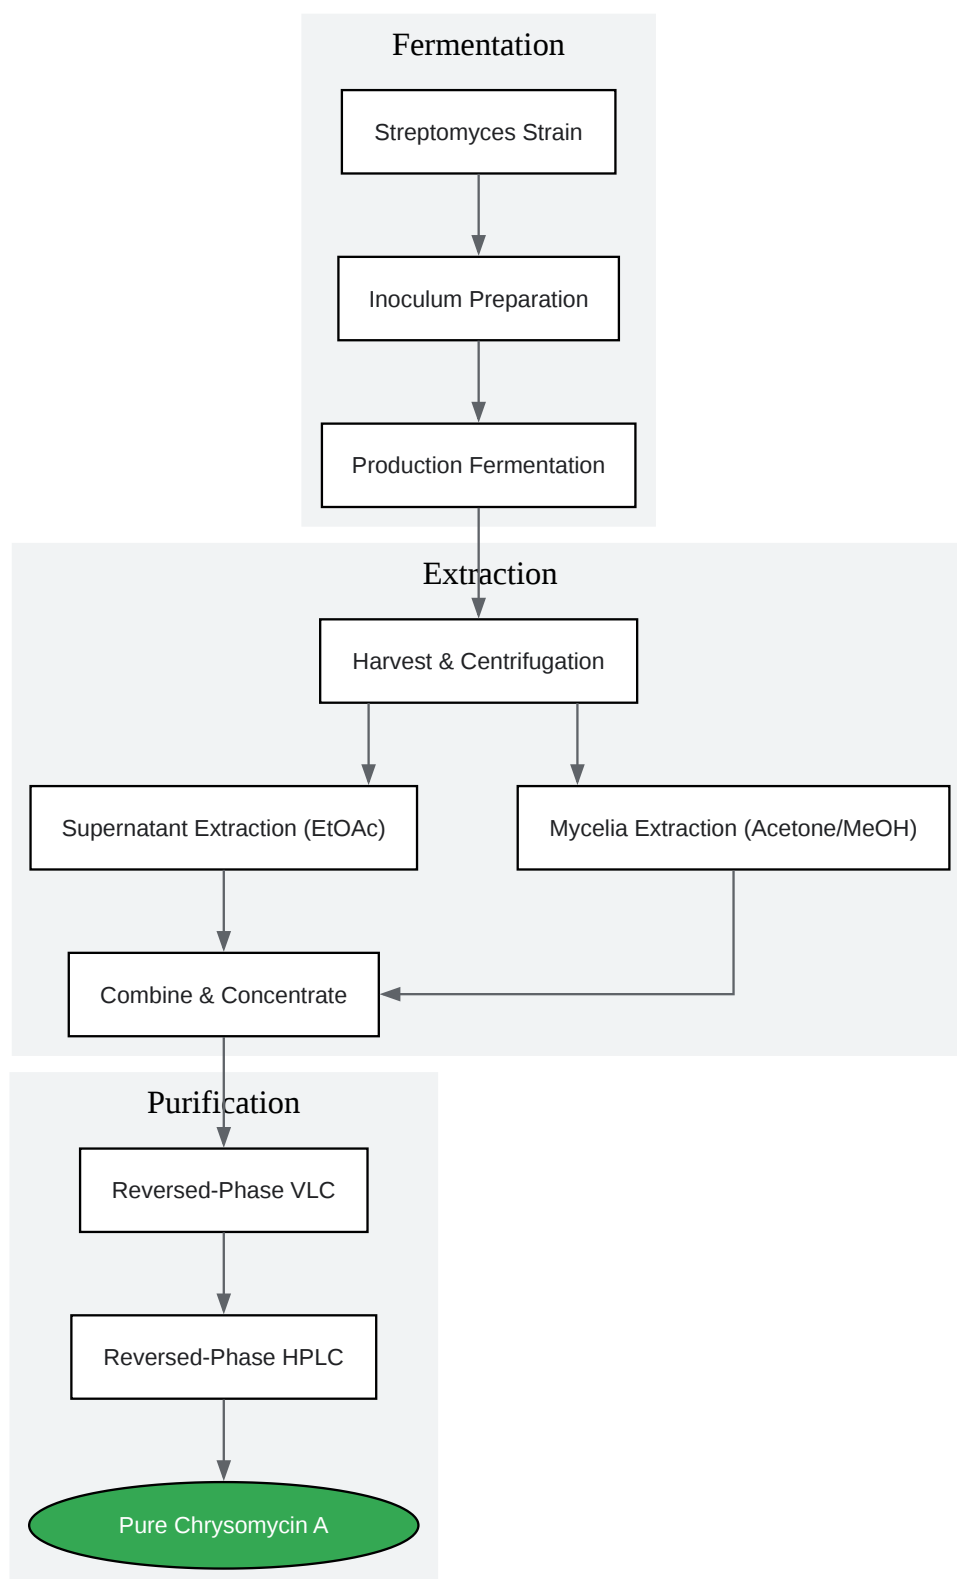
Fermentation

Streptomyces Strain

Inoculum Preparation

Production Fermentation

Extraction

Harvest & Centrifugation

Supernatant Extraction (EtOAc)

Mycelia Extraction (Acetone/MeOH)

Combine & Concentrate

Purification

Reversed-Phase VLC

Reversed-Phase HPLC

Pure Chrysomycin A